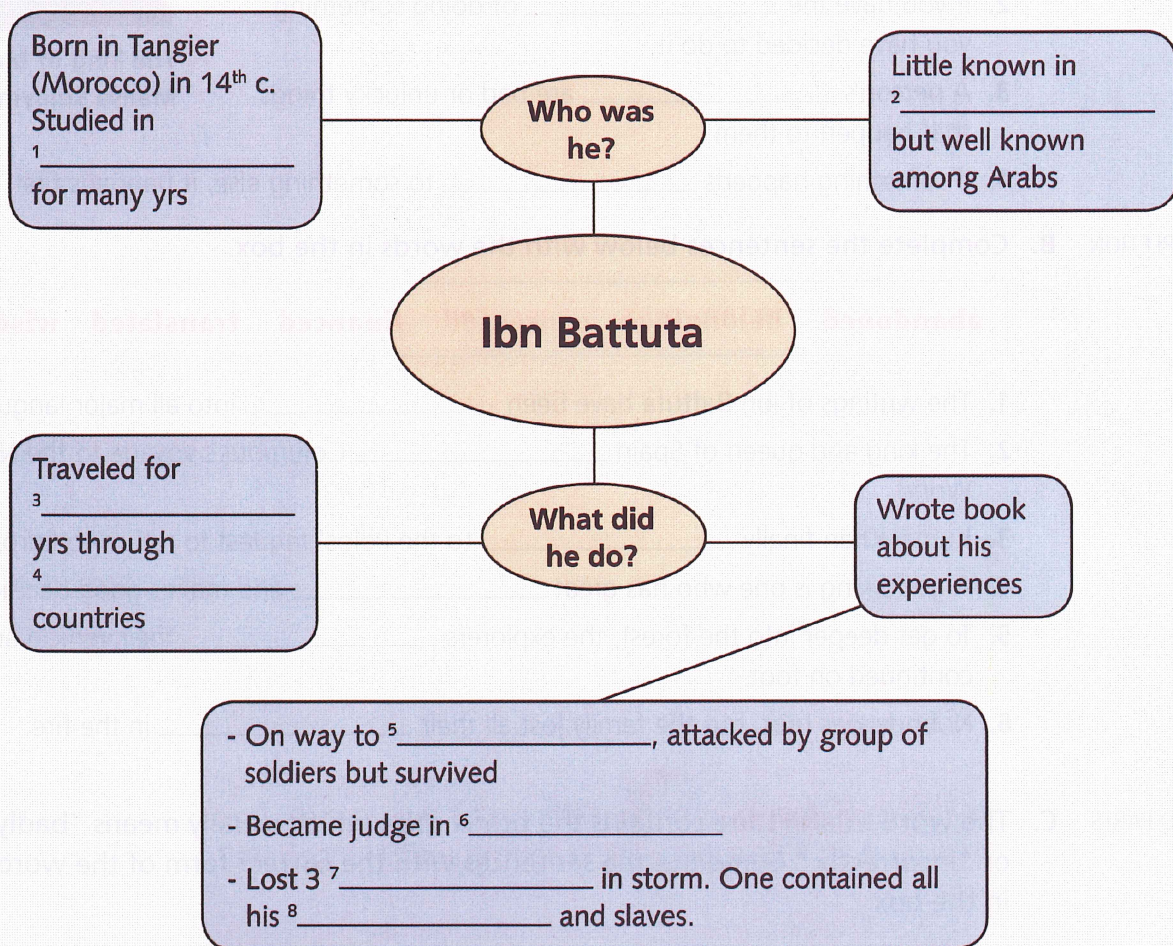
Born in Tangier (Morocco) in 14$^{th}$ c. Studied in $^{1}$________________ for many yrs

Who was he?

Little known in $^{2}$________________ but well known among Arabs

Ibn Battuta

Traveled for $^{3}$________________ yrs through $^{4}$________________ countries

What did he do?

Wrote book about his experiences

- On way to $^{5}$________________, attacked by group of soldiers but survived
- Became judge in $^{6}$________________
- Lost 3 $^{7}$________________ in storm. One contained all his $^{8}$________________ and slaves.